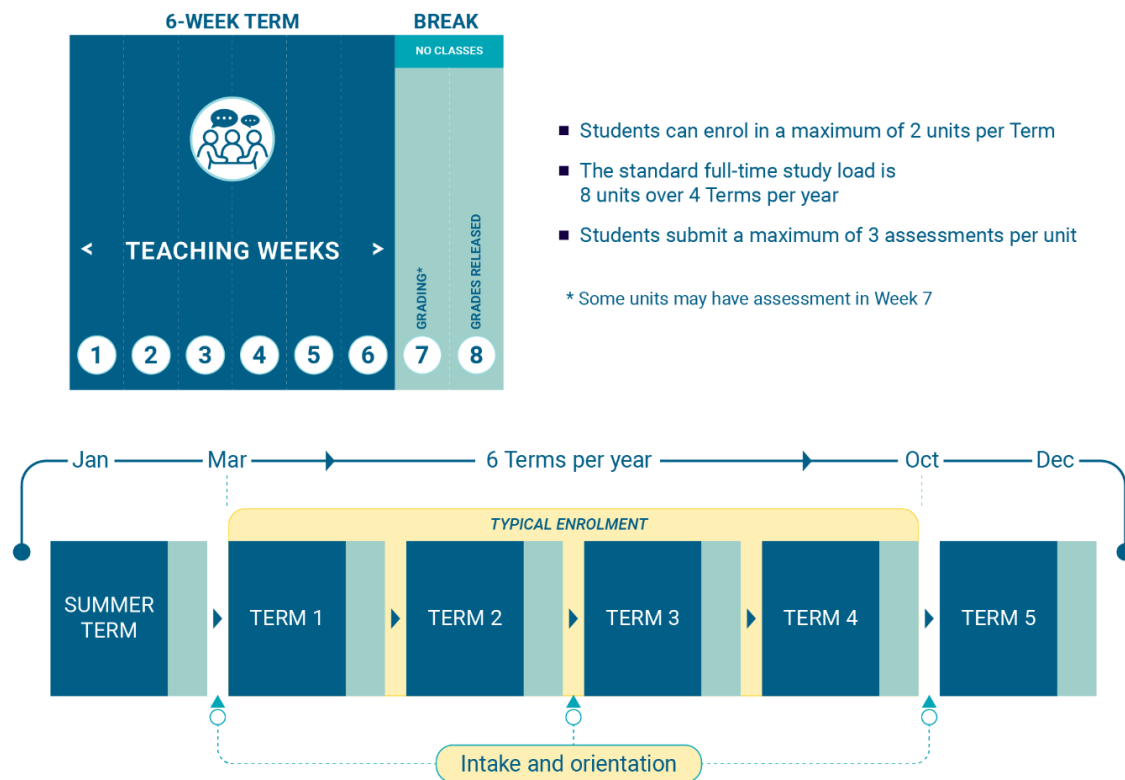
6-WEEK TERM

BREAK

NO CLASSES

< TEACHING WEEKS >

GRADING*

GRADES RELEASED

1 2 3 4 5 6 7 8

■ Students can enrol in a maximum of 2 units per Term

■ The standard full-time study load is 8 units over 4 Terms per year

■ Students submit a maximum of 3 assessments per unit

* Some units may have assessment in Week 7

Jan Mar 6 Terms per year Oct Dec

TYPICAL ENROLMENT

SUMMER TERM

TERM 1

TERM 2

TERM 3

TERM 4

TERM 5

Intake and orientation